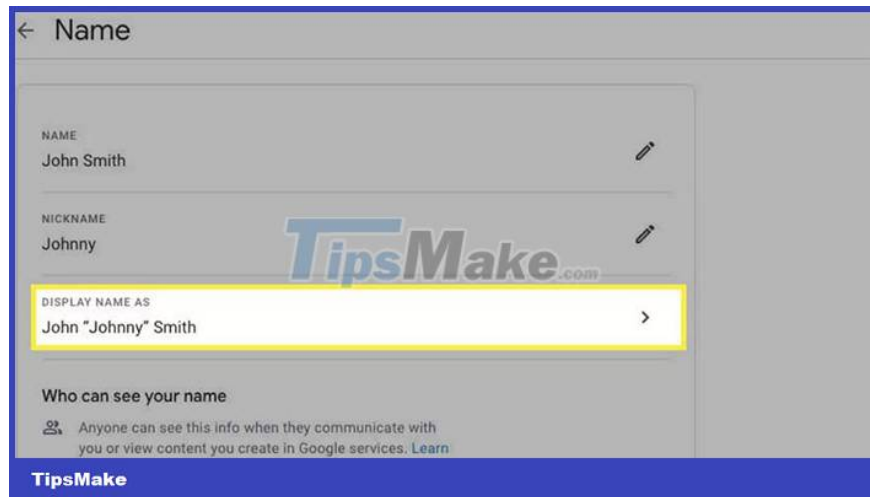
Name

NAME
John Smith

NICKNAME
Johnny

TipsMake.com

DISPLAY NAME AS
John "Johnny" Smith

Who can see your name

Anyone can see this info when they communicate with you or view content you create in Google services. Learn

TipsMake